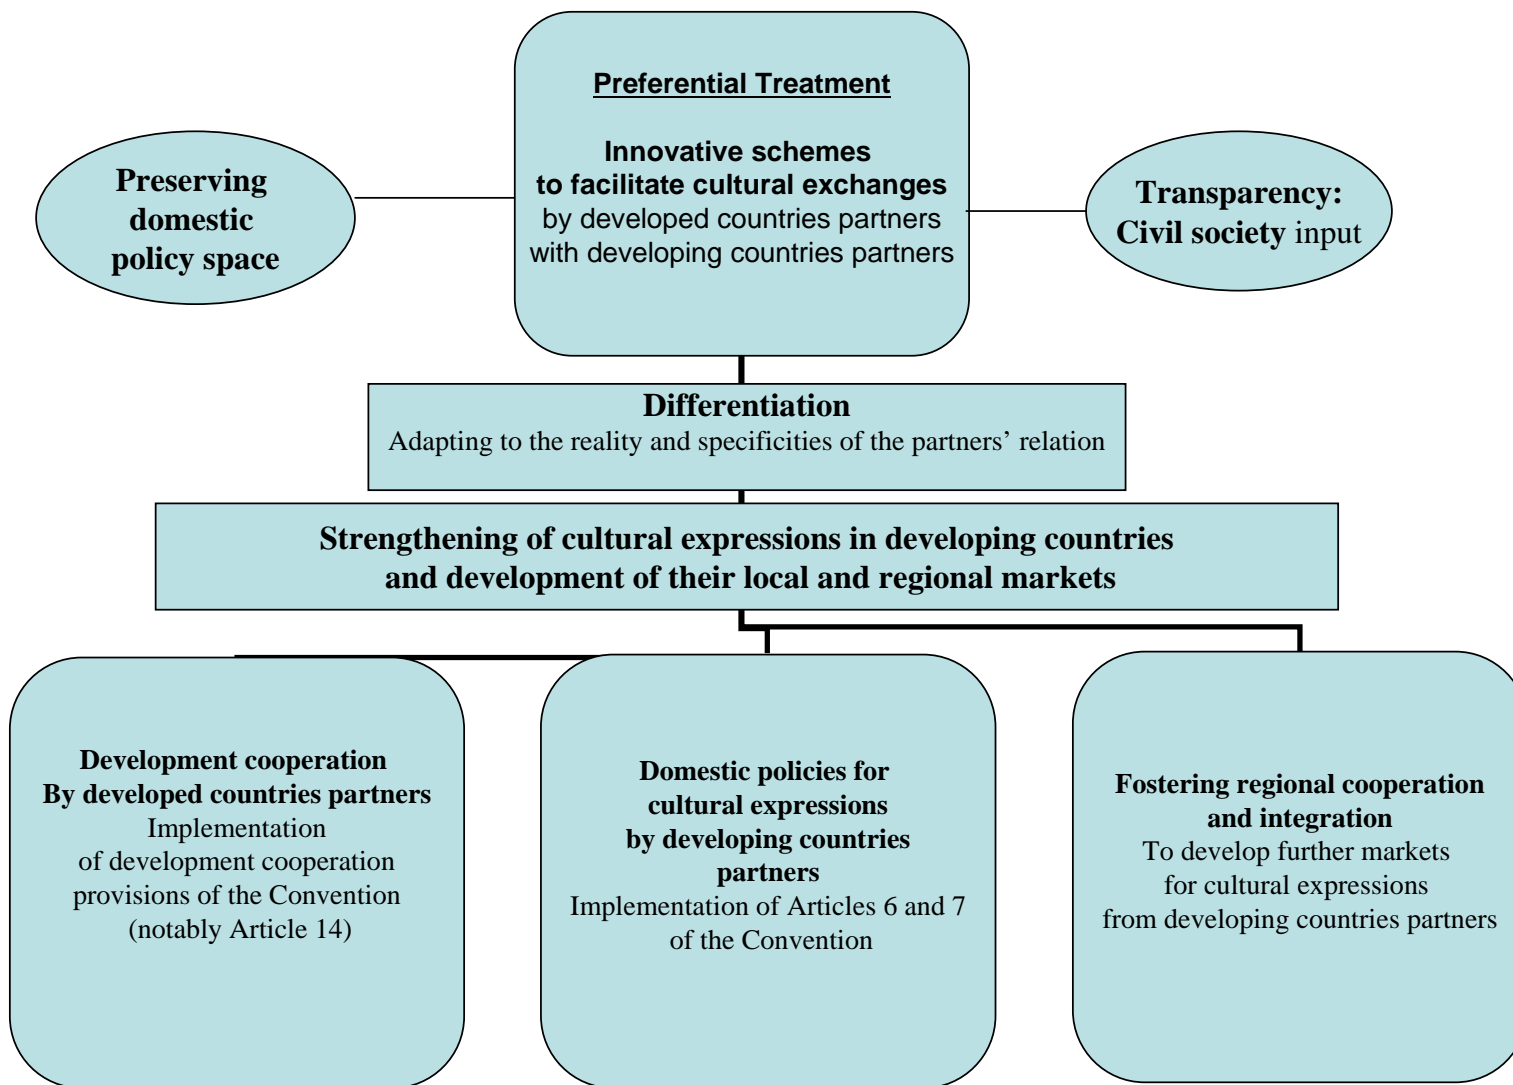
Preserving domestic policy space

Preferential Treatment

Innovative schemes to facilitate cultural exchanges by developed countries partners with developing countries partners

Transparency: Civil society input

Differentiation
Adapting to the reality and specificities of the partners’ relation

Strengthening of cultural expressions in developing countries and development of their local and regional markets

Development cooperation By developed countries partners
Implementation of development cooperation provisions of the Convention (notably Article 14)

Domestic policies for cultural expressions by developing countries partners
Implementation of Articles 6 and 7 of the Convention

Fostering regional cooperation and integration
To develop further markets for cultural expressions from developing countries partners